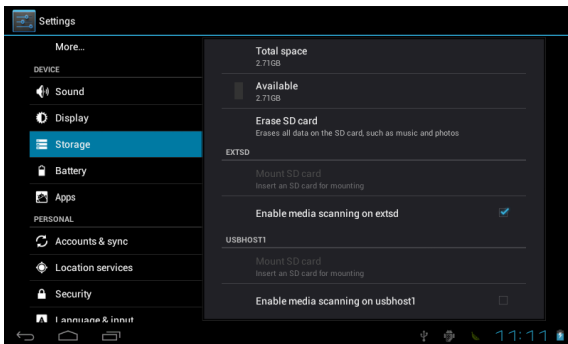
Settings

More...
DEVICE
Sound
Display
Storage
Battery
Apps
PERSONAL
Accounts & sync
Location services
Security
Language & input

Total space
2.71GB

Available
2.71GB

Erase SD card
Erases all data on the SD card, such as music and photos

EXTSD

Mount SD card
Insert an SD card for mounting

Enable media scanning on extsd

USBHOST1

Mount SD card
Insert an SD card for mounting

Enable media scanning on usbhost1

11:11